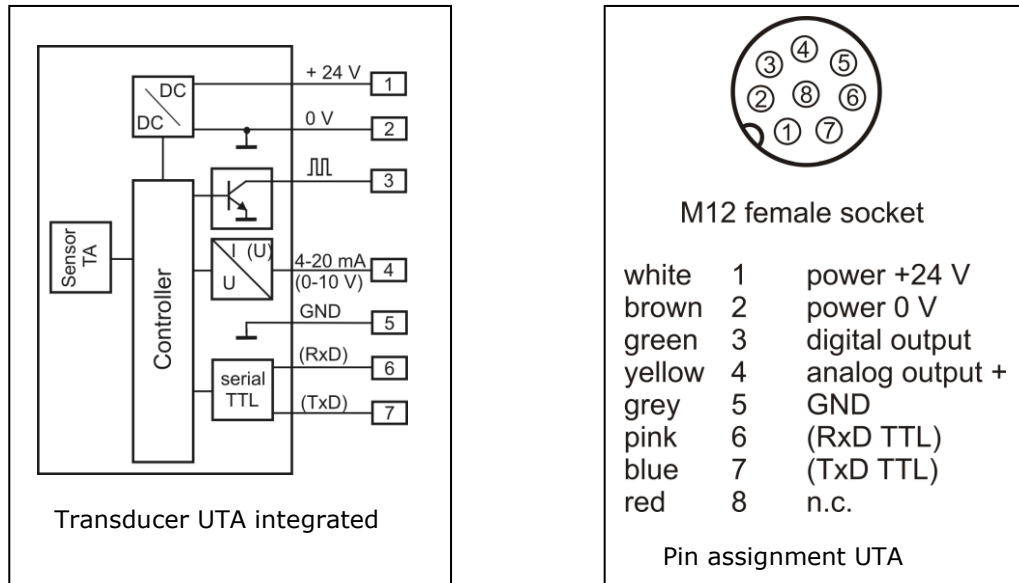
DC
DC
+ 24 V
1
0 V
2
3
Sensor TA
Controller
I (U)
U
4-20 mA
(0-10 V)
4
GND
5
(RxD)
6
serial TTL
(TxD)
7

Transducer UTA integrated

③ ④ ⑤
② ⑧ ⑥
① ⑦

M12 female socket

| | | |
|---|---|---|
| white | 1 | power +24 V |
| brown | 2 | power 0 V |
| green | 3 | digital output |
| yellow | 4 | analog output + |
| grey | 5 | GND |
| pink | 6 | (RxD TTL) |
| blue | 7 | (TxD TTL) |
| red | 8 | n.c. |

Pin assignment UTA